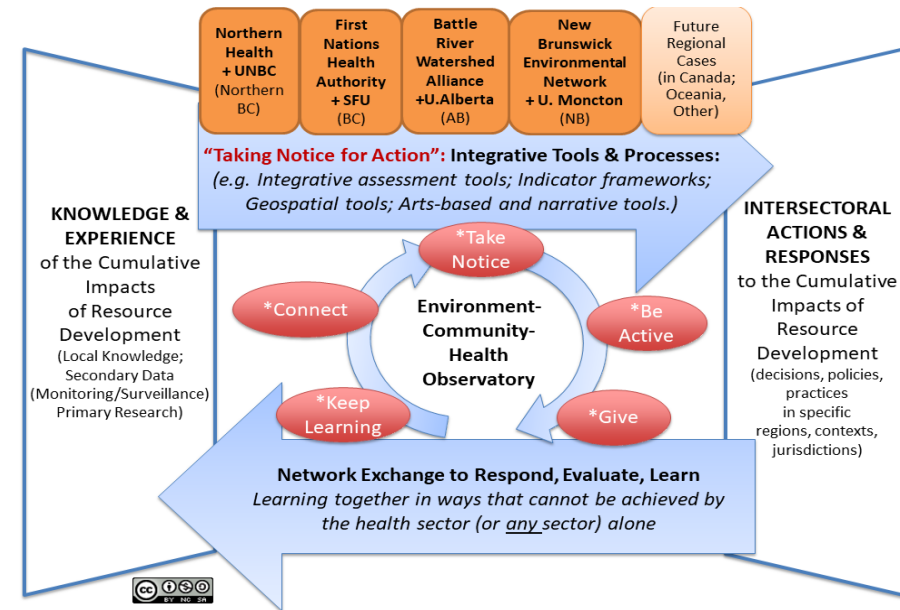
Northern Health + UNBC (Northern BC)

First Nations Health Authority + SFU (BC)

Battle River Watershed Alliance +U.Alberta (AB)

New Brunswick Environmental Network + U. Moncton (NB)

Future Regional Cases (in Canada; Oceania, Other)

"Taking Notice for Action": Integrative Tools & Processes:
(e.g. Integrative assessment tools; Indicator frameworks; Geospatial tools; Arts-based and narrative tools.)

KNOWLEDGE & EXPERIENCE of the Cumulative Impacts of Resource Development
(Local Knowledge; Secondary Data (Monitoring/Surveillance) Primary Research)

*Take Notice

*Connect

Environment-Community-Health Observatory

*Be Active

*Keep Learning

*Give

INTERSECTORAL ACTIONS & RESPONSES to the Cumulative Impacts of Resource Development
(decisions, policies, practices in specific regions, contexts, jurisdictions)

Network Exchange to Respond, Evaluate, Learn
Learning together in ways that cannot be achieved by the health sector (or any sector) alone

cc BY NC SA